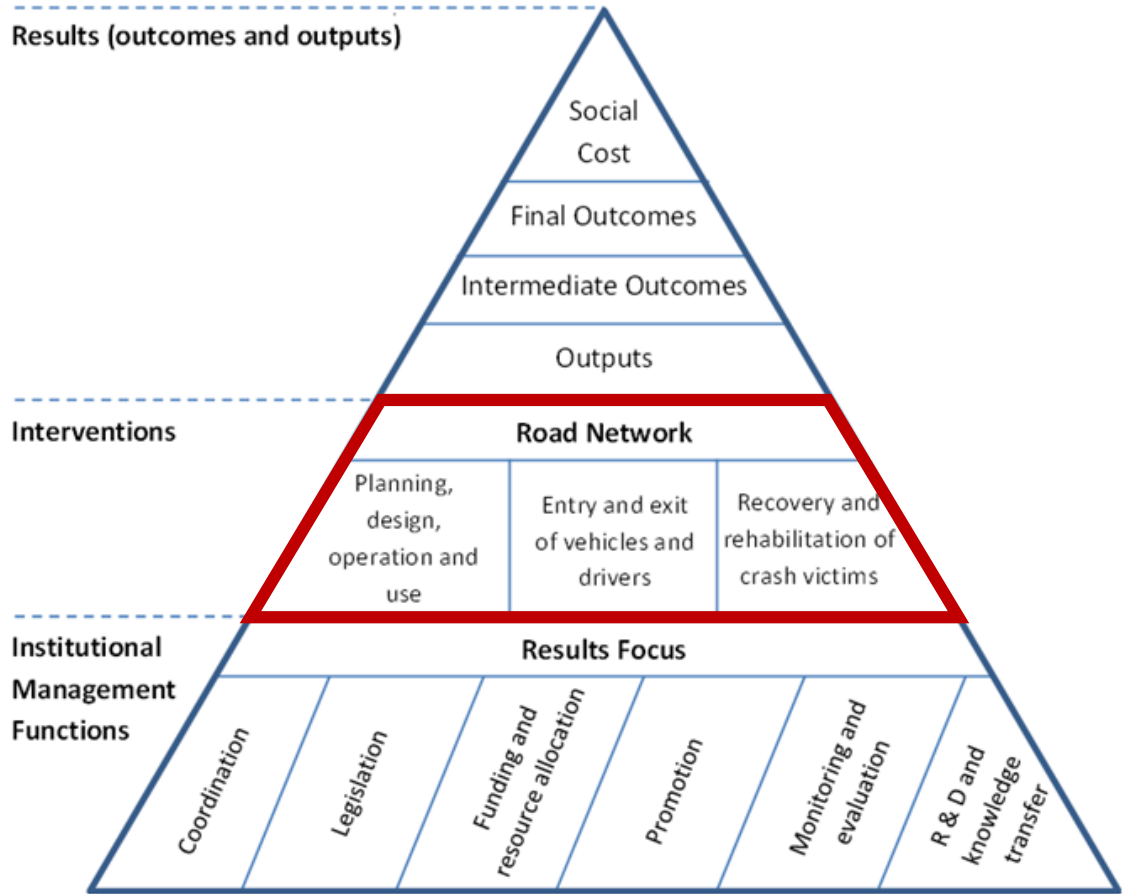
Results (outcomes and outputs)

Social Cost

Final Outcomes

Intermediate Outcomes

Outputs

Interventions

Road Network

Planning, design, operation and use

Entry and exit of vehicles and drivers

Recovery and rehabilitation of crash victims

Institutional Management Functions

Results Focus

Coordination

Legislation

Funding and resource allocation

Promotion

Monitoring and evaluation

R & D and knowledge transfer